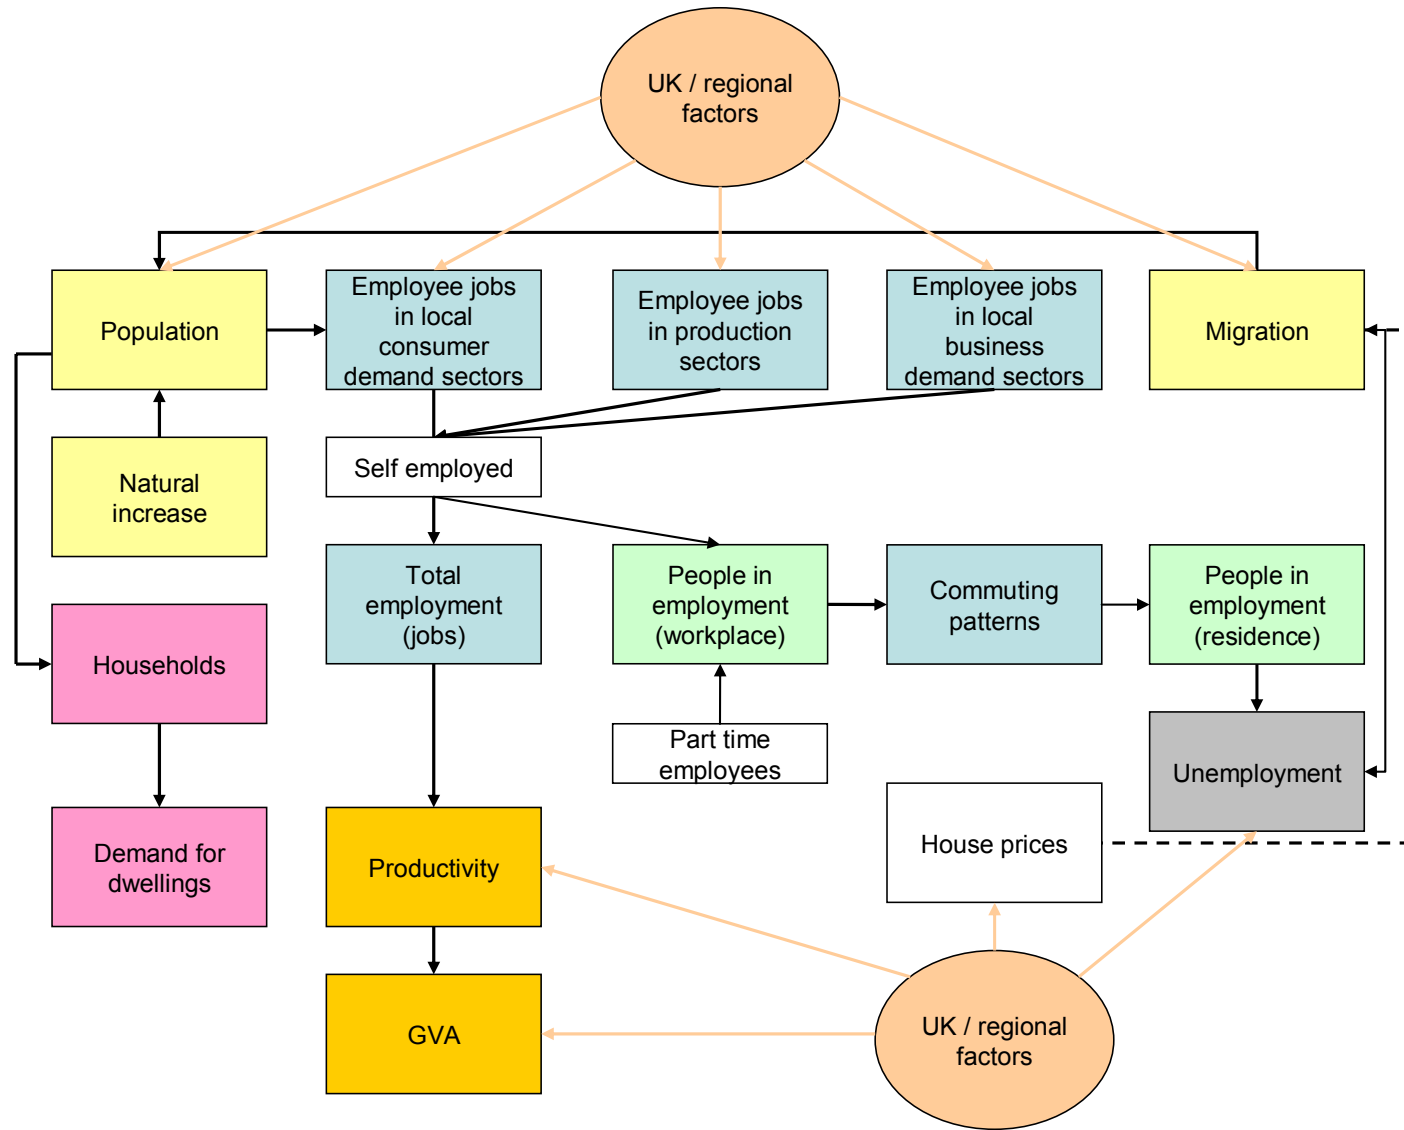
UK / regional factors

Population

Employee jobs in local consumer demand sectors

Employee jobs in production sectors

Employee jobs in local business demand sectors

Migration

Natural increase

Self employed

Total employment (jobs)

People in employment (workplace)

Commuting patterns

People in employment (residence)

Households

Part time employees

Unemployment

Demand for dwellings

Productivity

House prices

GVA

UK / regional factors